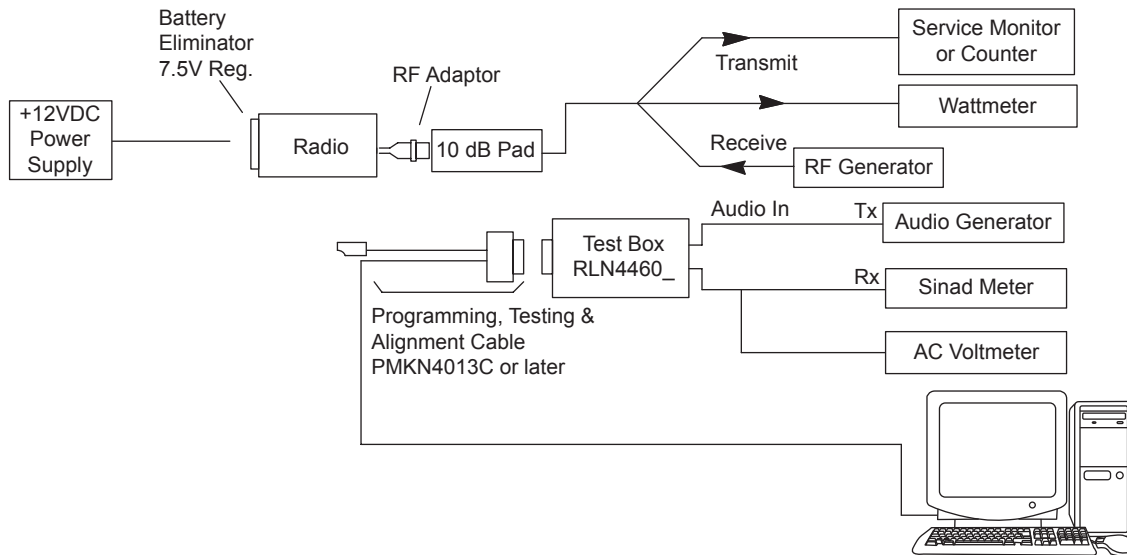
Battery Eliminator 7.5V Reg.

RF Adaptor

Transmit

Service Monitor or Counter

+12VDC Power Supply

Radio

10 dB Pad

Wattmeter

Receive

RF Generator

Audio In

Tx

Audio Generator

Test Box RLN4460_

Rx

Sinad Meter

Programming, Testing & Alignment Cable PMKN4013C or later

AC Voltmeter